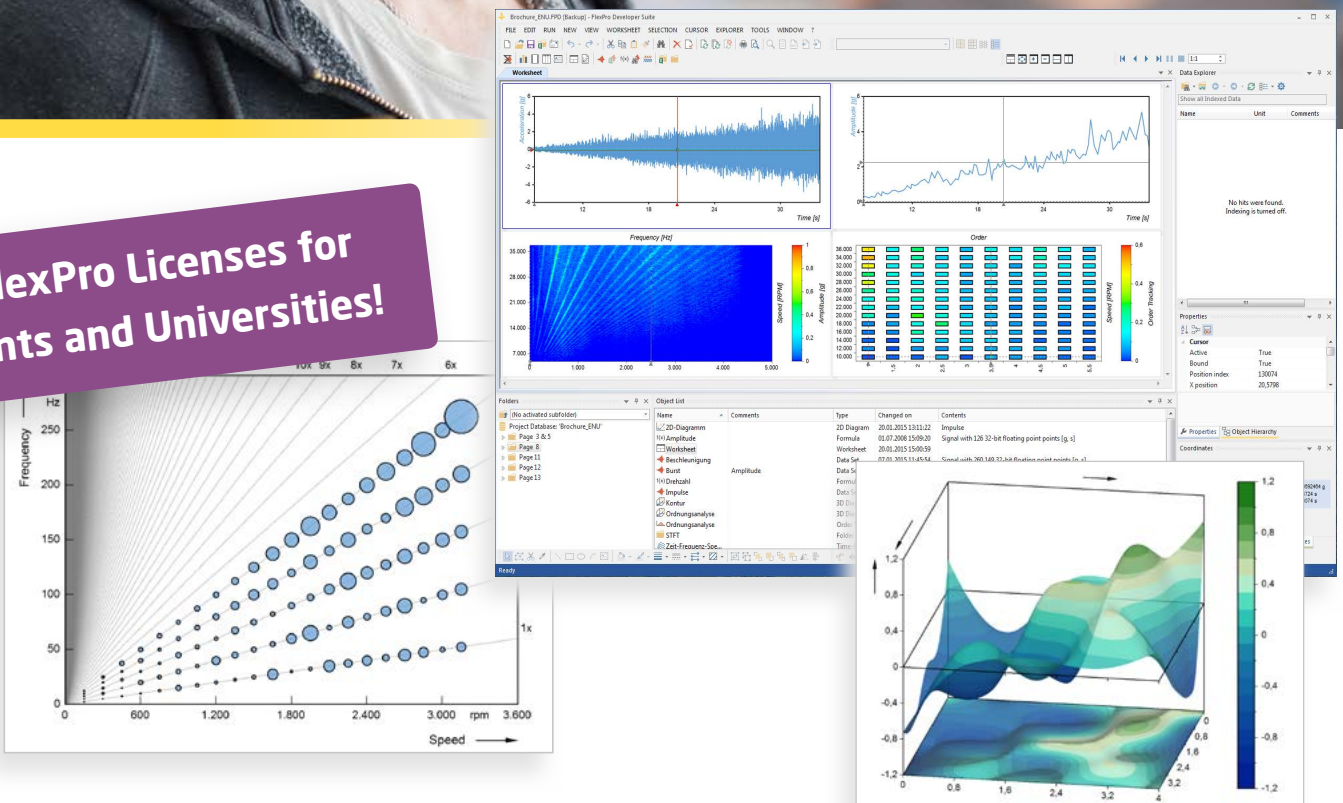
lexPro Licenses for
nts and Universities!

Brochure_ENU.FPD [Backup] - FlexPro Developer Suite

FILE EDIT RUN NEW VIEW WORKSHEET SELECTION CURSOR EXPLORER TOOLS WINDOW ?

Worksheet

Acceleration [g]
6
4
2
0
-2
-4
-6
12 18 24 30
Time [s]

Amplitude [g]
6
4
2
0
12 18 24 30
Time [s]

Frequency [Hz]
35.000
28.000
21.000
14.000
7.000
0 1.000 2.000 3.000 4.000 5.000
Speed [RPM]
Amplitude [g]
1
0,8
0,6
0,4
0,2
0

Order
36.000
34.000
32.000
30.000
28.000
26.000
24.000
22.000
20.000
18.000
16.000
14.000
12.000
10.000
Speed [RPM]
Order Tracking
0,6
0,4
0,2
0

Data Explorer
Show all Indexed Data
Name Unit Comments
No hits were found.
Indexing is turned off.

Properties
Cursor
Active True
Bound True
Position index 130074
X position 20,5798

Properties Object Hierarchy
Coordinates

Folders
(No activated subfolder)
Project Database: 'Brochure_ENU'
Page 3 & 5
Page 8
Page 11
Page 12
Page 13

Object List
| Name | Comments | Type | Changed on | Contents |
|---|---|---|---|---|
| 2D-Diagramm | | 2D Diagram | 20.01.2015 13:11:22 | Impulse |
| Amplitude | | Formula | 01.07.2008 15:09:20 | Signal with 126 32-bit floating point points [g, s] |
| Worksheet | | Worksheet | 20.01.2015 15:05:59 | |
| Beschleunigung | | Data Set | 07.01.2015 13:45:54 | Signal with 260 149 32-bit floating point points [g, s] |
| Burst | Amplitude | Data S | | |
| Drehzahl | | Formu | | |
| Impulse | | Data S | | |
| Kontur | | 3D Dia | | |
| Ordnungsanalyse | | 3D Dia | | |
| Ordnungsanalyse | | Order | | |
| STFT | | Folder | | |
| Zeit-Frequenz-Spe... | | Time | | |

Ready

Hz
250
200
150
100
50
0
Frequency
10x 9x 8x 7x 6x
1x
0 600 1.200 1.800 2.400 3.000 rpm 3.600
Speed

1,2
0,8
0,4
0
-0,4
-0,8
-1,2
0 0,8 1,6 2,4 3,2 4
0 0,8 1,6 2,4 3,2 4
1,2
0,8
0,4
0
-0,4
-0,8
-1,2